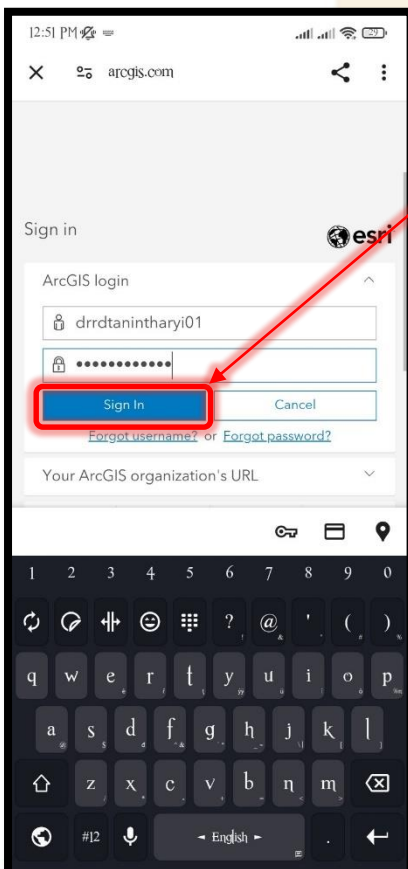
12:51 PM

arcgis.com

Sign in

esri

ArcGIS login

drrdtanintharyi01

•••••••••••••

Sign In

Cancel

Forgot username? or Forgot password?

Your ArcGIS organization's URL

1 2 3 4 5 6 7 8 9 0

? @ ' ( )

q w e r t y u i o p

a s d f g h j k l

z x c v b n m

#12

◄ English ►

.